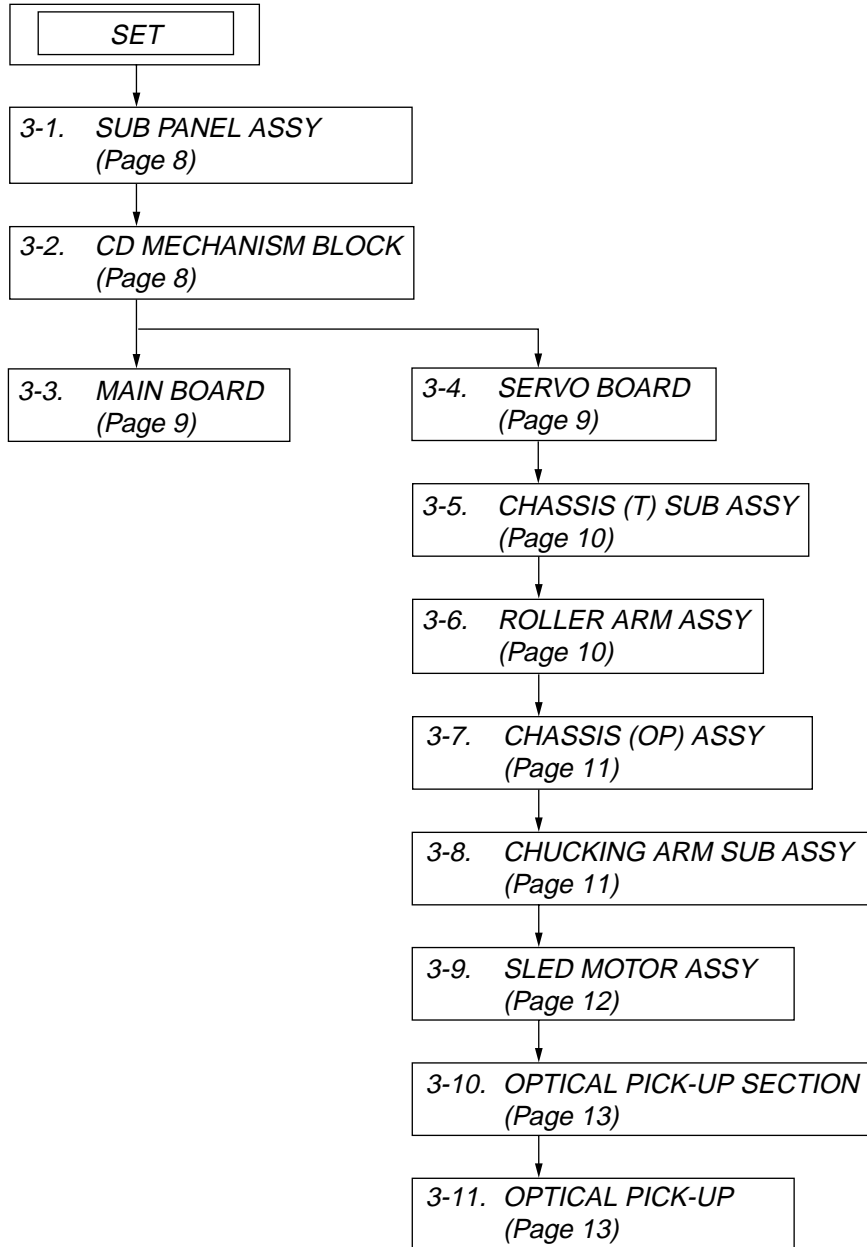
SET

3-1. SUB PANEL ASSY
(Page 8)

3-2. CD MECHANISM BLOCK
(Page 8)

3-3. MAIN BOARD
(Page 9)

3-4. SERVO BOARD
(Page 9)

3-5. CHASSIS (T) SUB ASSY
(Page 10)

3-6. ROLLER ARM ASSY
(Page 10)

3-7. CHASSIS (OP) ASSY
(Page 11)

3-8. CHUCKING ARM SUB ASSY
(Page 11)

3-9. SLED MOTOR ASSY
(Page 12)

3-10. OPTICAL PICK-UP SECTION
(Page 13)

3-11. OPTICAL PICK-UP
(Page 13)